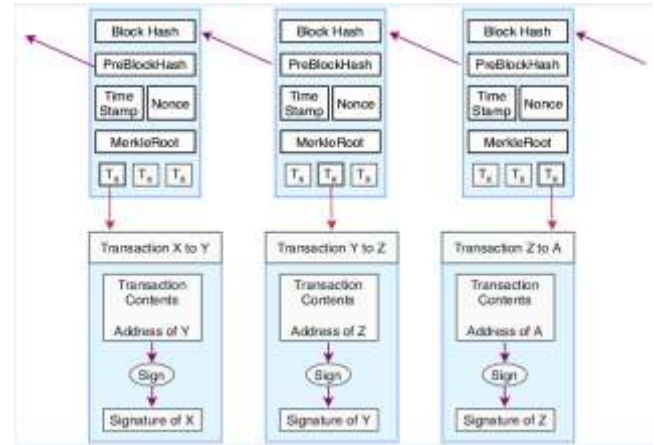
Block Hash
PreBlockHash
Time Stamp
Nonce
MerkleRoot
$T_x$ $T_x$ $T_x$

Block Hash
PreBlockHash
Time Stamp
Nonce
MerkleRoot
$T_x$ $T_x$ $T_x$

Block Hash
PreBlockHash
Time Stamp
Nonce
MerkleRoot
$T_x$ $T_x$ $T_x$

Transaction X to Y
Transaction Contents
Address of Y
Sign
Signature of X

Transaction Y to Z
Transaction Contents
Address of Z
Sign
Signature of Y

Transaction Z to A
Transaction Contents
Address of A
Sign
Signature of Z